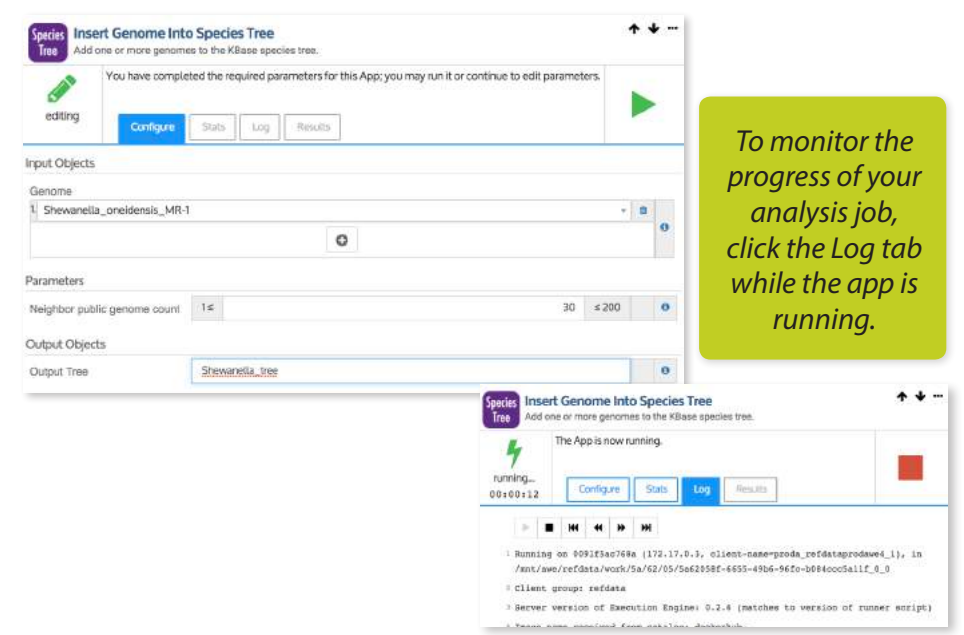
Species Tree

Insert Genome Into Species Tree

Add one or more genomes to the KBase species tree.

editing

You have completed the required parameters for this App; you may run it or continue to edit parameters.

Configure | Stats | Log | Results

Input Objects

Genome

1 Shewanella_oneidensis_MR-1

Parameters

Neighbor public genome count | 1≤ | 30 | ≤200

Output Objects

Output Tree | Shewanella_tree

To monitor the progress of your analysis job, click the Log tab while the app is running.

Species Tree

Insert Genome Into Species Tree

Add one or more genomes to the KBase species tree.

The App is now running.

running...
00:00:12

Configure | Stats | Log | Results

1 Running on 0091f5ac768a (172.17.0.3, client-name=prod_refdataprodawe4_1), in /mnt/awe/refdata/work/5a/62/05/5a62058f-6655-49b6-96fe-b084ccc5a11f_0_0

2 Client group: refdata

3 Server version of Execution Engine: 0.2.4 (matches to version of runner script)

4 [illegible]